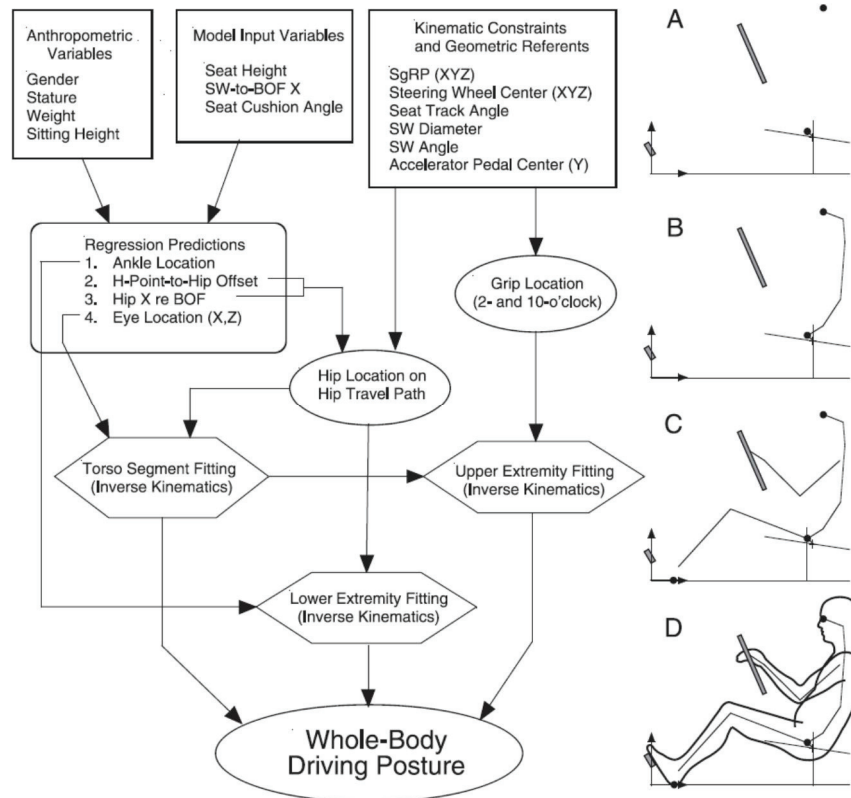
Anthropometric Variables
Gender
Stature
Weight
Sitting Height

Model Input Variables
Seat Height
SW-to-BOF X
Seat Cushion Angle

Kinematic Constraints and Geometric Referents
SgRP (XYZ)
Steering Wheel Center (XYZ)
Seat Track Angle
SW Diameter
SW Angle
Accelerator Pedal Center (Y)

A

Regression Predictions
1. Ankle Location
2. H-Point-to-Hip Offset
3. Hip X re BOF
4. Eye Location (X,Z)

Grip Location (2- and 10-o'clock)

B

Hip Location on Hip Travel Path

Torso Segment Fitting (Inverse Kinematics)

Upper Extremity Fitting (Inverse Kinematics)

C

Lower Extremity Fitting (Inverse Kinematics)

D

Whole-Body Driving Posture